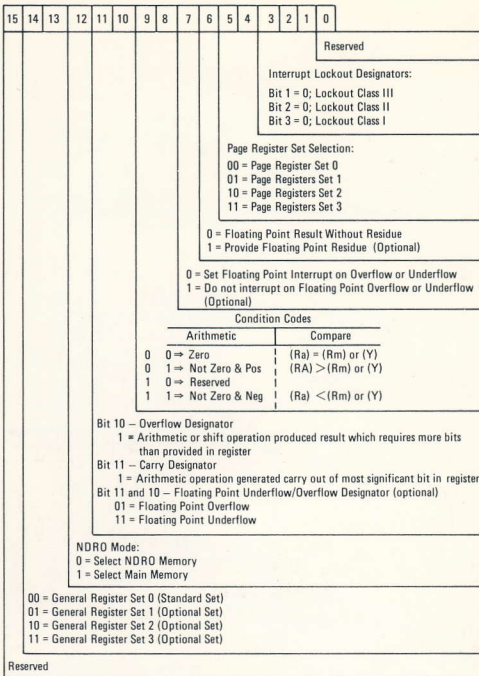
| 15 | 14 | 13 | 12 | 11 | 10 | 9 | 8 | 7 | 6 | 5 | 4 | 3 | 2 | 1 | 0 |
|---|---|---|---|---|---|---|---|---|---|---|---|---|---|---|---|

Reserved

Interrupt Lockout Designators:
Bit 1 = 0; Lockout Class III
Bit 2 = 0; Lockout Class II
Bit 3 = 0; Lockout Class I

Page Register Set Selection:
00 = Page Register Set 0
01 = Page Registers Set 1
10 = Page Registers Set 2
11 = Page Registers Set 3

0 = Floating Point Result Without Residue
1 = Provide Floating Point Residue (Optional)

0 = Set Floating Point Interrupt on Overflow or Underflow
1 = Do not interrupt on Floating Point Overflow or Underflow (Optional)

Condition Codes

| | | Arithmetic | Compare |
|---|---|---|---|
| 0 | 0 | ⇒ Zero | (Ra) = (Rm) or (Y) |
| 0 | 1 | ⇒ Not Zero & Pos | (RA) > (Rm) or (Y) |
| 1 | 0 | ⇒ Reserved | |
| 1 | 1 | ⇒ Not Zero & Neg | (Ra) < (Rm) or (Y) |

Bit 10 – Overflow Designator
1 = Arithmetic or shift operation produced result which requires more bits than provided in register
Bit 11 – Carry Designator
1 = Arithmetic operation generated carry out of most significant bit in register
Bit 11 and 10 – Floating Point Underflow/Overflow Designator (optional)
01 = Floating Point Overflow
11 = Floating Point Underflow

NDRO Mode:
0 = Select NDRO Memory
1 = Select Main Memory

00 = General Register Set 0 (Standard Set)
01 = General Register Set 1 (Optional Set)
10 = General Register Set 2 (Optional Set)
11 = General Register Set 3 (Optional Set)

Reserved